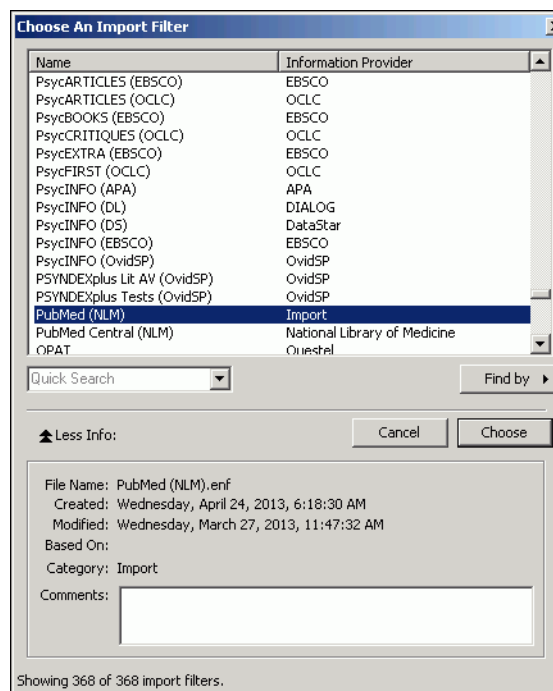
Choose An Import Filter

| Name | Information Provider |
|---|---|
| PsycARTICLES (EBSCO) | EBSCO |
| PsycARTICLES (OCLC) | OCLC |
| PsycBOOKS (EBSCO) | EBSCO |
| PsycCRITIQUES (OCLC) | OCLC |
| PsycEXTRA (EBSCO) | EBSCO |
| PsycFIRST (OCLC) | OCLC |
| PsycINFO (APA) | APA |
| PsycINFO (DL) | DIALOG |
| PsycINFO (DS) | DataStar |
| PsycINFO (EBSCO) | EBSCO |
| PsycINFO (OvidSP) | OvidSP |
| PSYNDEXplus Lit AV (OvidSP) | OvidSP |
| PSYNDEXplus Tests (OvidSP) | OvidSP |
| PubMed (NLM) | Import |
| PubMed Central (NLM) | National Library of Medicine |
| QPAT | Questel |

Quick Search

Find by

Less Info:

Cancel

Choose

File Name: PubMed (NLM).enf
Created: Wednesday, April 24, 2013, 6:18:30 AM
Modified: Wednesday, March 27, 2013, 11:47:32 AM
Based On:
Category: Import
Comments:

Showing 368 of 368 import filters.